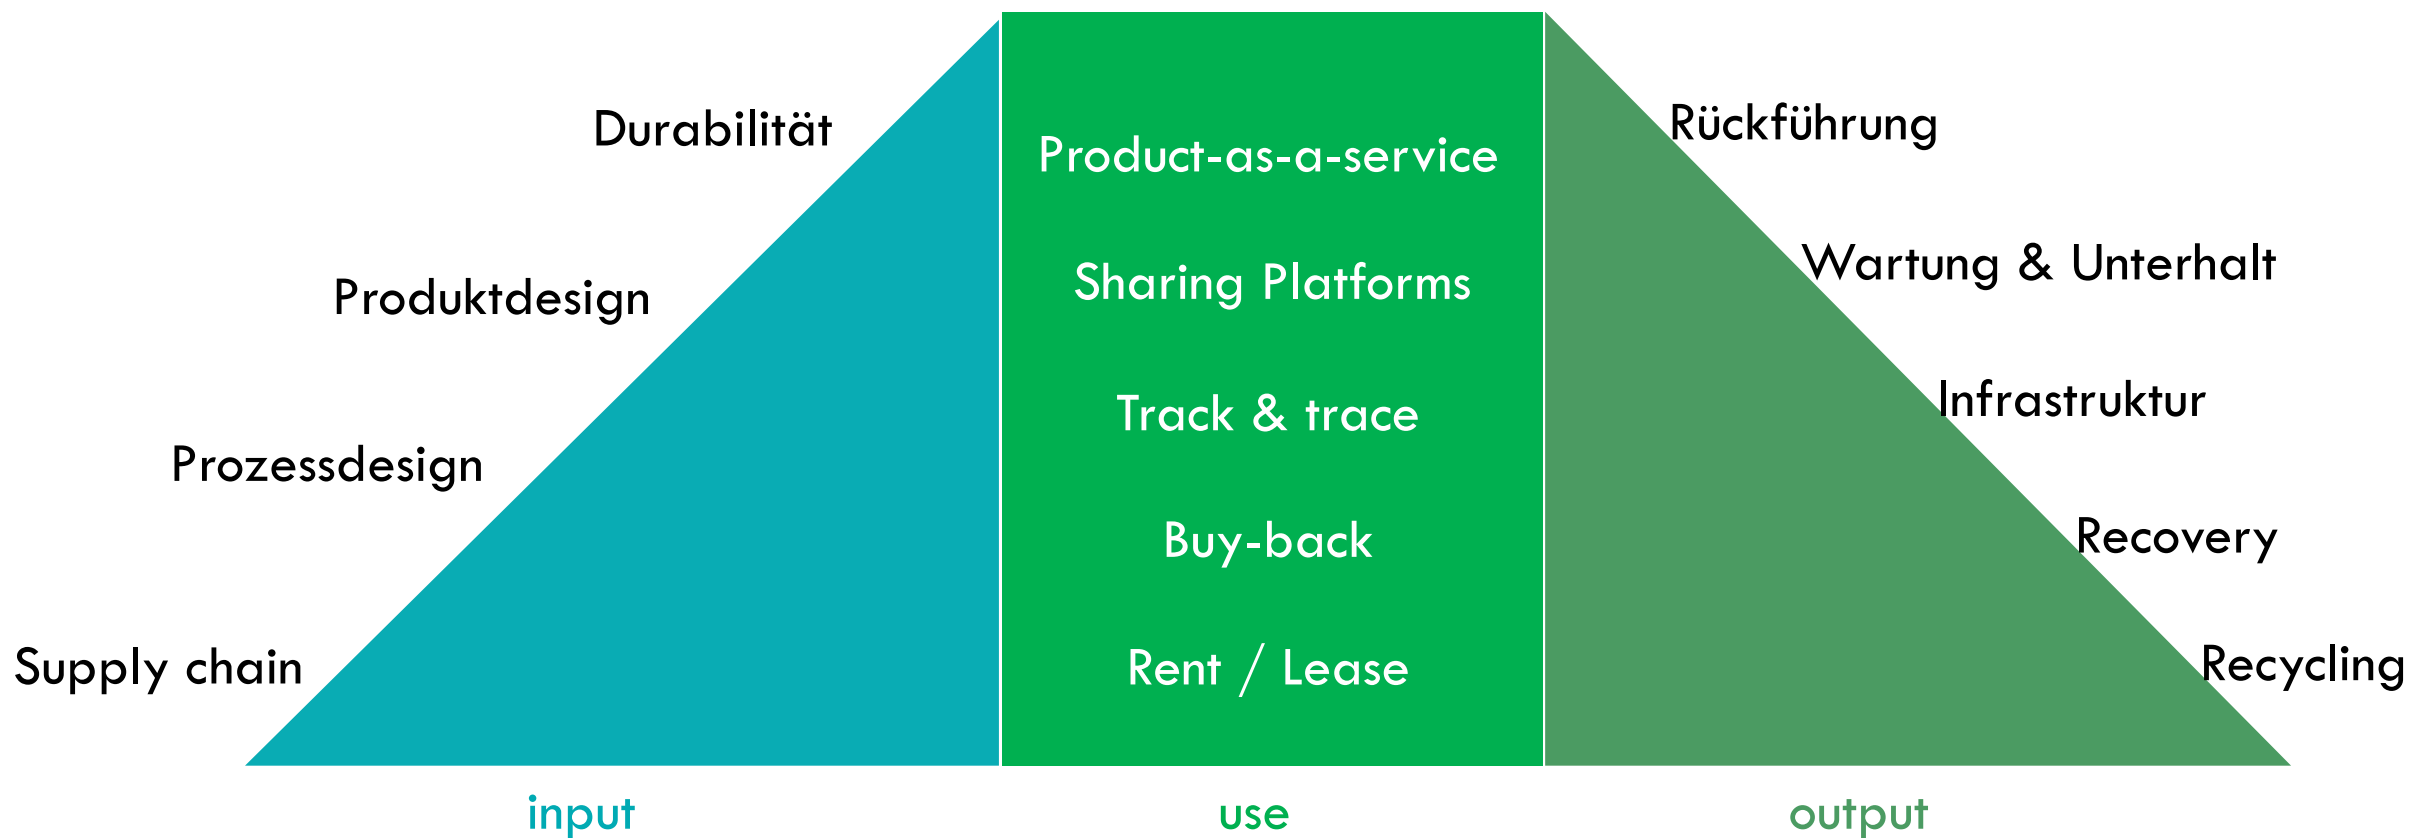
Durabilität

Produktdesign

Prozessdesign

Supply chain

Product-as-a-service

Sharing Platforms

Track & trace

Buy-back

Rent / Lease

Rückführung

Wartung & Unterhalt

Infrastruktur

Recovery

Recycling

input

use

output